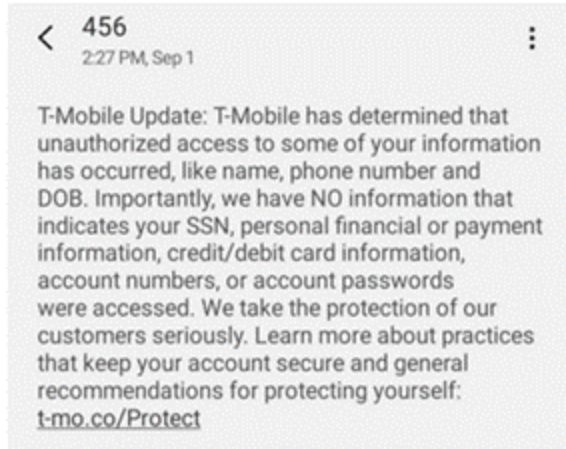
456
2:27 PM, Sep 1

T-Mobile Update: T-Mobile has determined that unauthorized access to some of your information has occurred, like name, phone number and DOB. Importantly, we have NO information that indicates your SSN, personal financial or payment information, credit/debit card information, account numbers, or account passwords were accessed. We take the protection of our customers seriously. Learn more about practices that keep your account secure and general recommendations for protecting yourself: t-mo.co/Protect